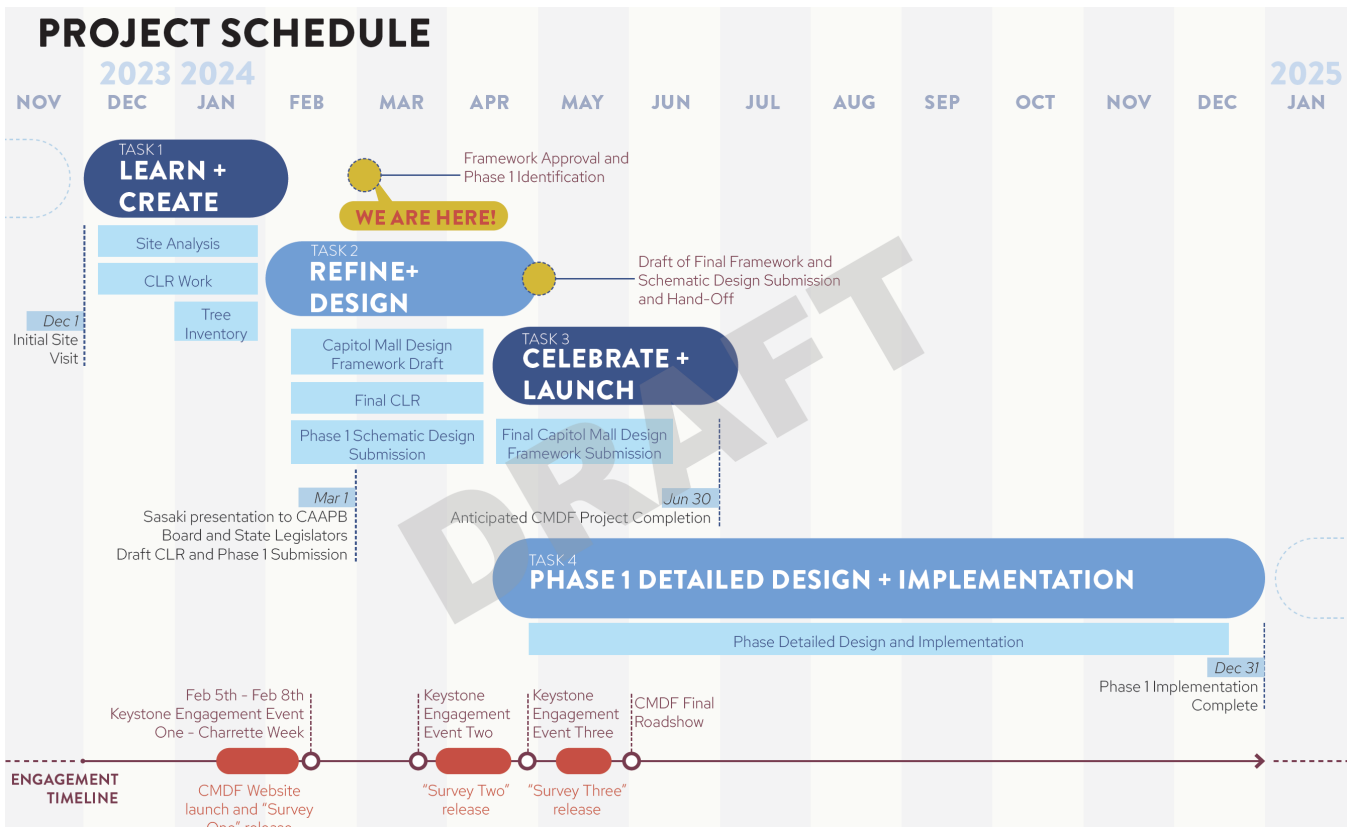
PROJECT SCHEDULE

2023 2024 2025

NOV DEC JAN FEB MAR APR MAY JUN JUL AUG SEP OCT NOV DEC JAN

TASK 1
LEARN + CREATE

Framework Approval and Phase 1 Identification

WE ARE HERE!

Site Analysis

CLR Work

Tree Inventory

TASK 2
REFINE+ DESIGN

Draft of Final Framework and Schematic Design Submission and Hand-Off

Dec 1
Initial Site Visit

Capitol Mall Design Framework Draft

Final CLR

Phase 1 Schematic Design Submission

TASK 3
CELEBRATE + LAUNCH

Final Capitol Mall Design Framework Submission

DRAFT

Mar 1
Sasaki presentation to CAAPB Board and State Legislators
Draft CLR and Phase 1 Submission

Jun 30
Anticipated CMDF Project Completion

TASK 4
PHASE 1 DETAILED DESIGN + IMPLEMENTATION

Phase Detailed Design and Implementation

Dec 31
Phase 1 Implementation Complete

Feb 5th - Feb 8th
Keystone Engagement Event One - Charrette Week

Keystone Engagement Event Two

Keystone Engagement Event Three

CMDF Final Roadshow

ENGAGEMENT TIMELINE

CMDF Website launch and "Survey One" release

"Survey Two" release

"Survey Three" release